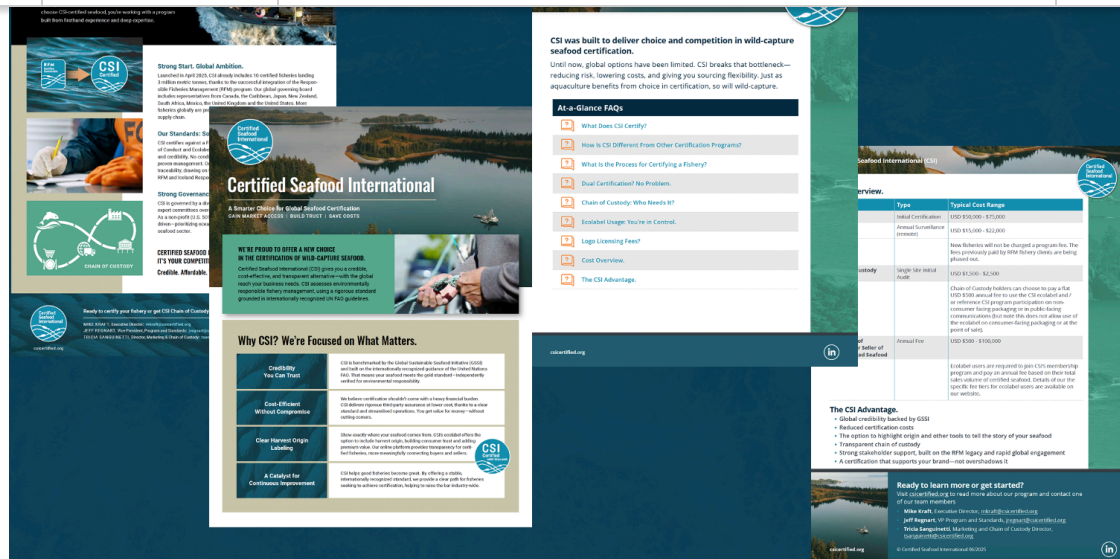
choose CSI-certified seafood, you're working with a program built from firsthand experience and deep expertise.

RFM Responsible Fisheries Management

CSI Certified

Strong Start. Global Ambition.
Launched in April 2025, CSI already includes 16 certified fisheries totaling 3 million metric tonnes, thanks to the successful integration of the Responsible Fisheries Management (RFM) program. Our global governing board includes representatives from Canada, the Caribbean, Japan, New Zealand, South Africa, Mexico, the United Kingdom and the United States. More fisheries globally are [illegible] supply chain.

Our Standards: So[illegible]
CSI certifies against a f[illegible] of Conduct and Ecolabel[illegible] and credibility. No cod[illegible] proven management. O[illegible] traceability, drawing on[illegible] RFM and Iceland Resp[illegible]

Strong Governance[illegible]
CSI is governed by a di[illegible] expert committees over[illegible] As a non-profit (U.S. 50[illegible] driven—prioritizing eco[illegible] seafood sector.

CERTIFIED SEAFOOD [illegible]
IT'S YOUR COMPETIT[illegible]
Credible. Affordable. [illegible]

CHAIN OF CUSTODY

Ready to certify your fishery or get CSI Chain of Custody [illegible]
MIKE KRAFT, Executive Director, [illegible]
JEFF REGNART, Vice President, Program and Standards, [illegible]
TRICIA SANGUINETTI, Director, Marketing & Chain of Custody, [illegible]

csicertified.org

Certified Seafood International

Certified Seafood International
A Smarter Choice for Global Seafood Certification
GAIN MARKET ACCESS | BUILD TRUST | SAVE COSTS

WE'RE PROUD TO OFFER A NEW CHOICE IN THE CERTIFICATION OF WILD-CAPTURE SEAFOOD.
Certified Seafood International (CSI) gives you a credible, cost-effective, and transparent alternative—with the global reach your business needs. CSI assesses environmentally responsible fishery management, using a rigorous standard grounded in internationally recognized UN FAO guidelines.

Why CSI? We're Focused on What Matters.

| | |
|---|---|
| Credibility You Can Trust | CSI is benchmarked by the Global Sustainable Seafood Initiative (GSSI) and built on the internationally recognized guidance of the United Nations FAO. That means your seafood meets the gold standard—independently verified for environmental responsibility. |
| Cost-Efficient Without Compromise | We believe certification shouldn't come with a heavy financial burden. CSI delivers rigorous third-party assurance at lower cost, thanks to a clear standard and streamlined operations. You get value for money—without cutting corners. |
| Clear Harvest Origin Labeling | Show exactly where your seafood comes from. CSI's ecolabel offers the option to include harvest origin, building consumer trust and adding premium value. Our online platform provides transparency for certified fisheries, more meaningfully connecting buyers and sellers. |
| A Catalyst for Continuous Improvement | CSI helps good fisheries become great. By offering a stable, internationally recognized standard, we provide a clear path for fisheries seeking to achieve certification, helping to raise the bar industry-wide. |

CSI Certified

CSI was built to deliver choice and competition in wild-capture seafood certification.

Until now, global options have been limited. CSI breaks that bottleneck—reducing risk, lowering costs, and giving you sourcing flexibility. Just as aquaculture benefits from choice in certification, so will wild-capture.

At-a-Glance FAQs
What Does CSI Certify?
How Is CSI Different From Other Certification Programs?
What Is the Process for Certifying a Fishery?
Dual Certification? No Problem.
Chain of Custody: Who Needs It?
Ecolabel Usage: You're in Control.
Logo Licensing Fees?
Cost Overview.
The CSI Advantage.

csicertified.org

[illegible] Seafood International (CSI)

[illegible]verview.

| | Type | Typical Cost Range |
|---|---|---|
| | Initial Certification | USD $50,000 – $75,000 |
| | Annual Surveillance (remote) | USD $15,000 – $22,000 |
| | | New fisheries will not be charged a program fee. The fees previously paid by RFM fishery clients are being phased out. |
| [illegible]ustody | Single Site Initial Audit | USD $1,500 – $2,500 |
| | | Chain of Custody holders can choose to pay a flat USD $500 annual fee to use the CSI ecolabel and / or reference CSI program participation on non-consumer facing packaging or in public-facing communications (but note this does not allow use of the ecolabel on consumer-facing packaging or at the point of sale). |
| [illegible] of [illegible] Seller of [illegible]ed Seafood | Annual Fee | USD $500 - $100,000 |
| | | Ecolabel users are required to join CSI's membership program and pay an annual fee based on their total sales volume of certified seafood. Details of our fee tiers for ecolabel users are available on our website. |

The CSI Advantage.
• Global credibility backed by GSSI
• Reduced certification costs
• The option to highlight origin and other tools to tell the story of your seafood
• Transparent chain of custody
• Strong stakeholder support, built on the RFM legacy and rapid global engagement
• A certification that supports your brand—not overshadows it

Ready to learn more or get started?
Visit csicertified.org to read more about our program and contact one of our team members:
Mike Kraft, Executive Director, mkraft@csicertified.org
Jeff Regnart, VP Program and Standards, jregnart@csicertified.org
Tricia Sanguinetti, Marketing and Chain of Custody Director, tsanguinetti@csicertified.org

csicertified.org
© Certified Seafood International 06/2025